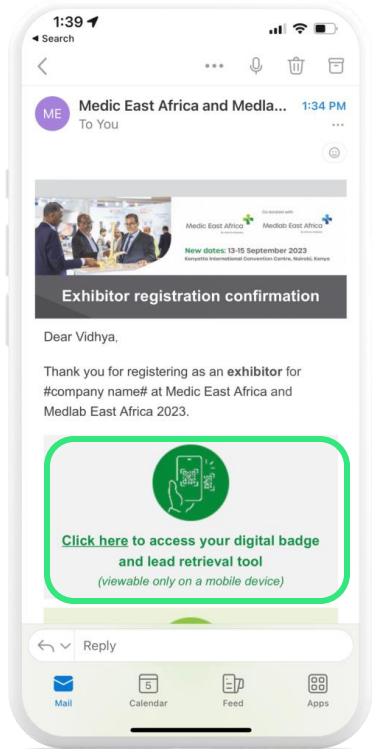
1:39
◂ Search

ME Medic East Africa and Medlab... 1:34 PM
To You

Medic East Africa
Co-located with
Medlab East Africa
New dates: 13-15 September 2023
Kenyatta International Convention Centre, Nairobi, Kenya

Exhibitor registration confirmation

Dear Vidhya,

Thank you for registering as an **exhibitor** for #company name# at Medic East Africa and Medlab East Africa 2023.

Click here to access your digital badge and lead retrieval tool
(viewable only on a mobile device)

Reply

Mail
5
Calendar
Feed
Apps